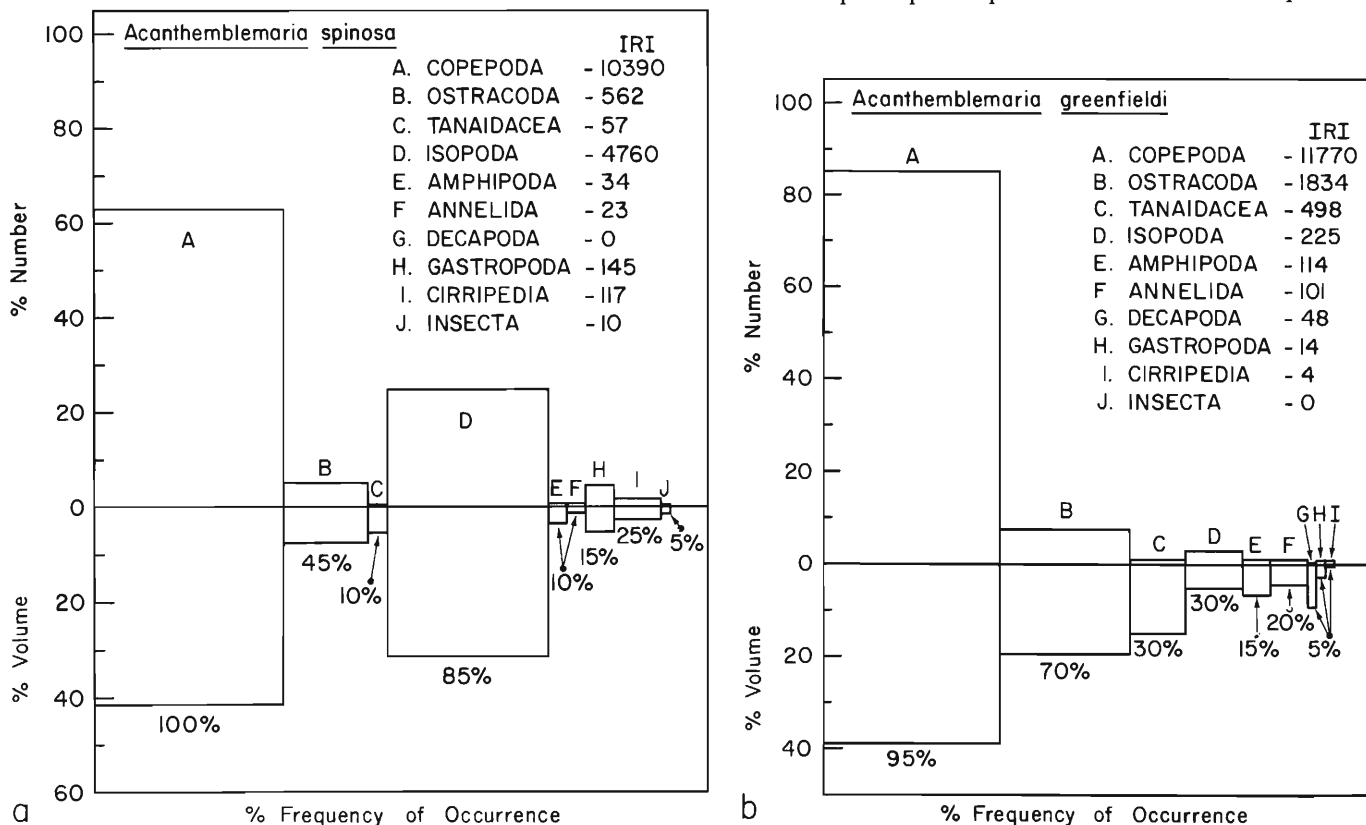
Acanthemblemaria spinosa

IRI

A. COPEPODA - 10390
B. OSTRACODA - 562
C. TANAIDACEA - 57
D. ISOPODA - 4760
E. AMPHIPODA - 34
F ANNELIDA - 23
G. DECAPODA - 0
H. GASTROPODA - 145
I. CIRRIPEDIA - 117
J. INSECTA - 10

100
80
60
40
20
0
20
40
60

% Number
% Volume

A
B
C
D
E F
H
I
J

100%
45%
10%
85%
10%
15%
25%
5%

a

% Frequency of Occurrence

Acanthemblemaria greenfieldi

IRI

A. COPEPODA - 11770
B. OSTRACODA - 1834
C. TANAIDACEA - 498
D. ISOPODA - 225
E. AMPHIPODA - 114
F ANNELIDA - 101
G. DECAPODA - 48
H. GASTROPODA - 14
I. CIRRIPEDIA - 4
J. INSECTA - 0

100
80
60
40
20
0
20
40

% Number
% Volume

A
B
C
D
E
F
GHI

95%
70%
30%
30%
15%
20%
5%

b

% Frequency of Occurrence